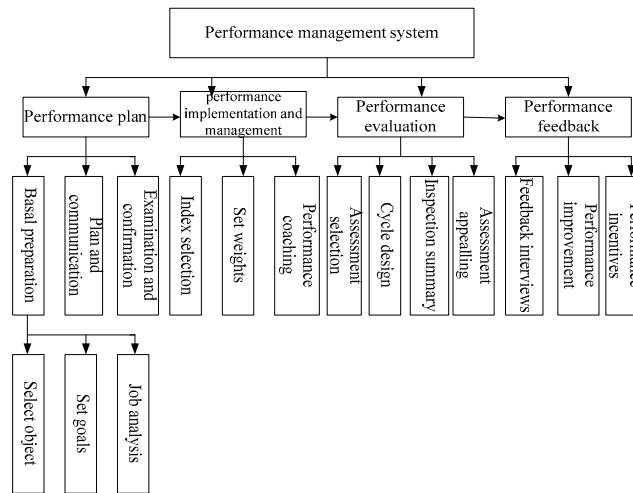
Performance management system

Performance plan

performance implementation and management

Performance evaluation

Performance feedback

Basal preparation

Plan and communication

Examination and confirmation

Index selection

Set weights

Performance coaching

Assessment selection

Cycle design

Inspection summary

Assessment appealing

Feedback interviews

Performance improvement

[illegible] incentives

Select object

Set goals

Job analysis